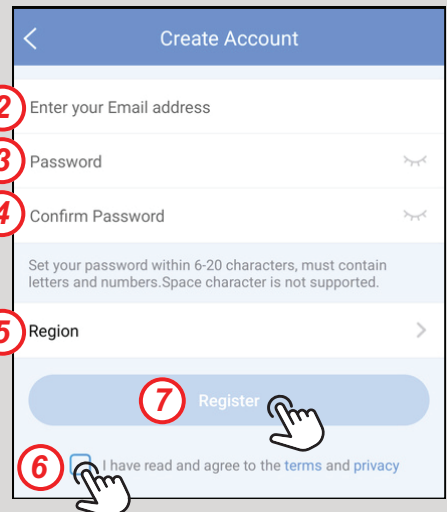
<

Create Account

2 Enter your Email address

3 Password

4 Confirm Password

Set your password within 6-20 characters, must contain letters and numbers.Space character is not supported.

5 Region

>

7 Register

6 I have read and agree to the terms and privacy